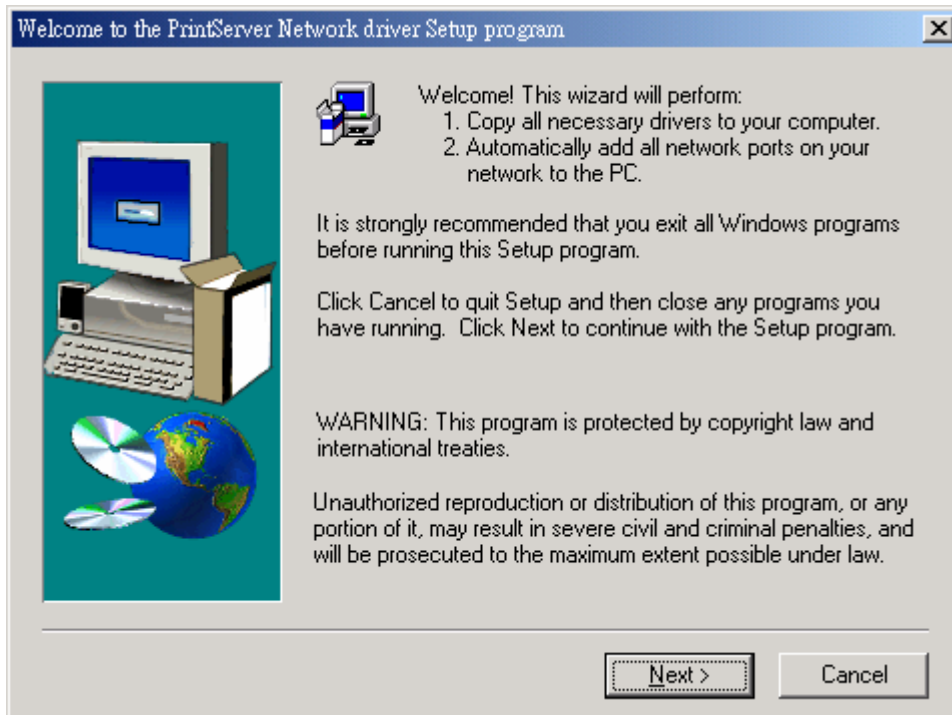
Welcome to the PrintServer Network driver Setup program

Welcome! This wizard will perform:
1. Copy all necessary drivers to your computer.
2. Automatically add all network ports on your network to the PC.

It is strongly recommended that you exit all Windows programs before running this Setup program.

Click Cancel to quit Setup and then close any programs you have running. Click Next to continue with the Setup program.

WARNING: This program is protected by copyright law and international treaties.

Unauthorized reproduction or distribution of this program, or any portion of it, may result in severe civil and criminal penalties, and will be prosecuted to the maximum extent possible under law.

Next >

Cancel